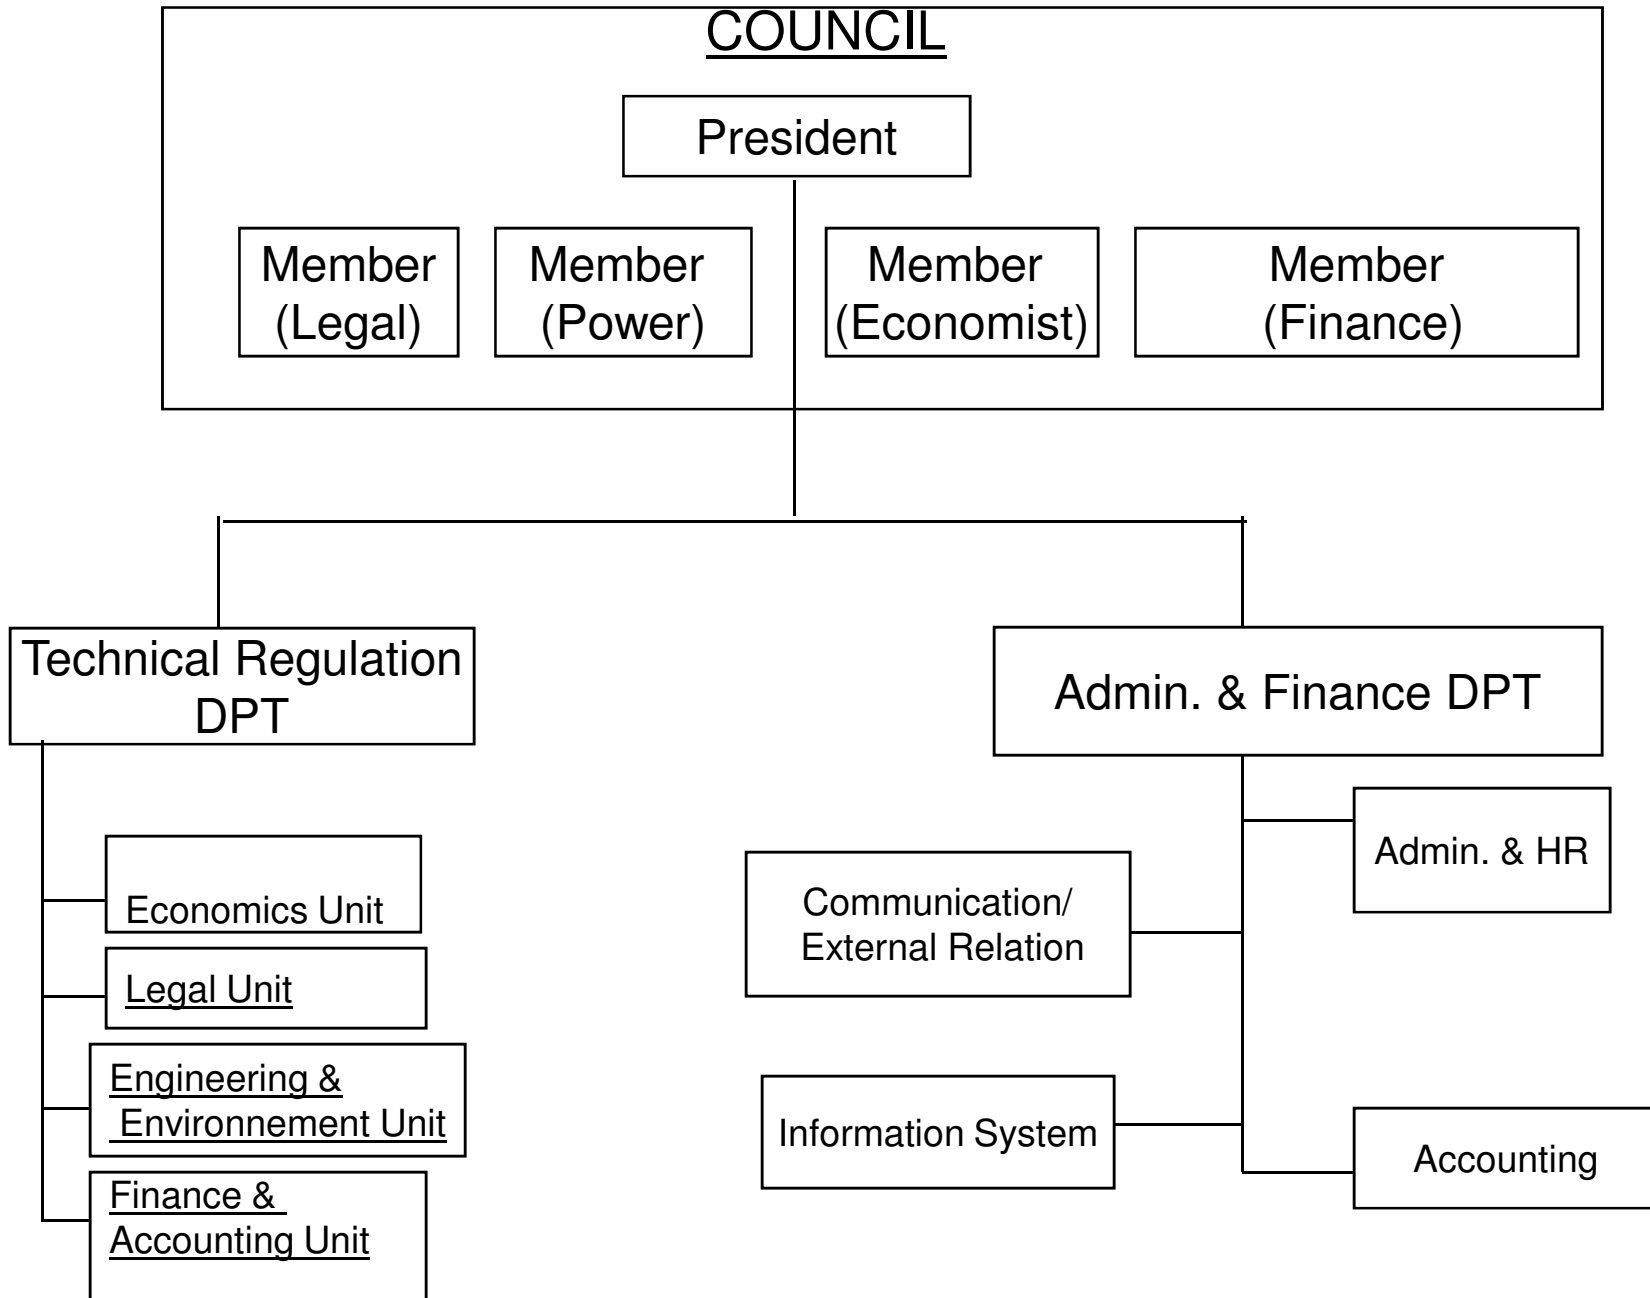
COUNCIL

President

Member (Legal)

Member (Power)

Member (Economist)

Member (Finance)

Technical Regulation DPT

Admin. & Finance DPT

Economics Unit

Legal Unit

Engineering & Environnement Unit

Finance & Accounting Unit

Admin. & HR

Communication/ External Relation

Information System

Accounting